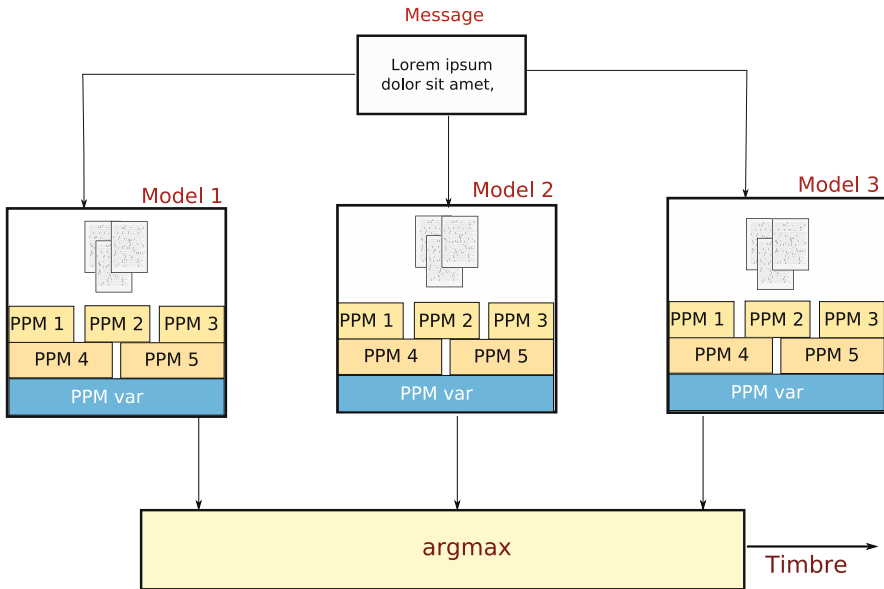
Message

Lorem ipsum dolor sit amet,

Model 1

PPM 1 PPM 2 PPM 3

PPM 4 PPM 5

PPM var

Model 2

PPM 1 PPM 2 PPM 3

PPM 4 PPM 5

PPM var

Model 3

PPM 1 PPM 2 PPM 3

PPM 4 PPM 5

PPM var

argmax

Timbre